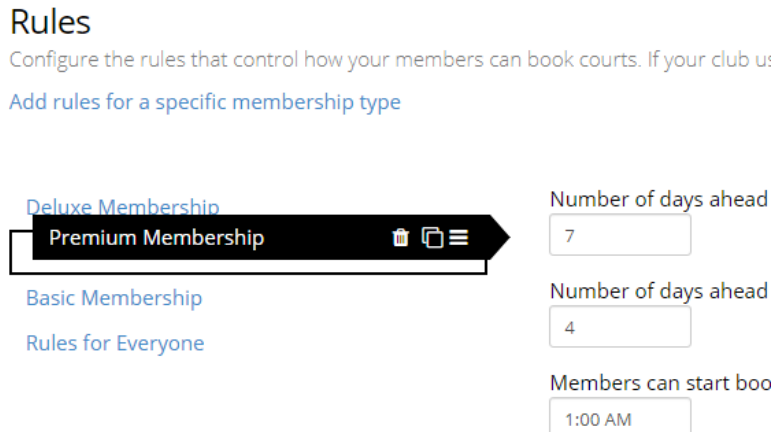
Rules
Configure the rules that control how your members can book courts. If your club us

Add rules for a specific membership type

Deluxe Membership
Premium Membership
Basic Membership
Rules for Everyone

Number of days ahead
7
Number of days ahead
4
Members can start boo
1:00 AM